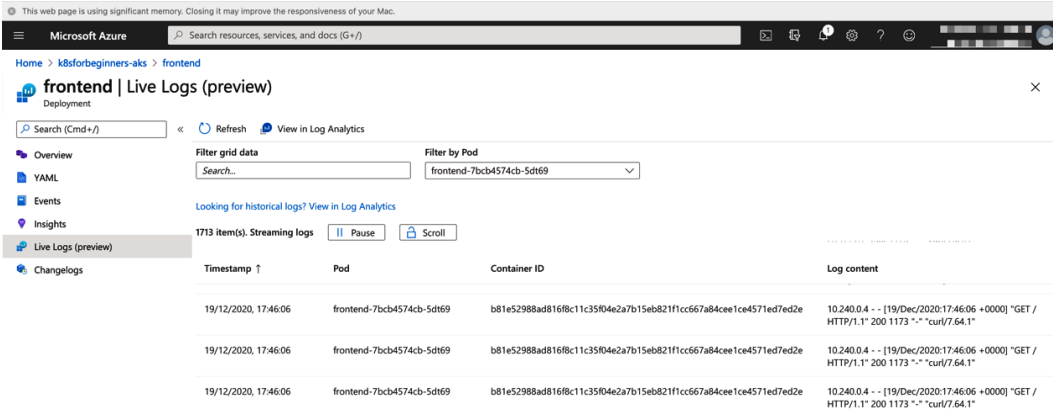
This web page is using significant memory. Closing it may improve the responsiveness of your Mac.

Microsoft Azure

Search resources, services, and docs (G+/)

1

Home > k8sforbeginners-aks > frontend

frontend | Live Logs (preview)

Deployment

×

Search (Cmd+/)

«

Overview

YAML

Events

Insights

Live Logs (preview)

Changelogs

Refresh

View in Log Analytics

Filter grid data

Search...

Filter by Pod

frontend-7bcb4574cb-5dt69

Looking for historical logs? View in Log Analytics

1713 item(s). Streaming logs

Pause

Scroll

| Timestamp ↑ | Pod | Container ID | Log content |
|---|---|---|---|
| 19/12/2020, 17:46:06 | frontend-7bcb4574cb-5dt69 | b81e52988ad816f8c11c35f04e2a7b15eb821f1cc667a84cee1ce4571ed7ed2e | 10.240.0.4 - - [19/Dec/2020:17:46:06 +0000] "GET / HTTP/1.1" 200 1173 "-" "curl/7.64.1" |
| 19/12/2020, 17:46:06 | frontend-7bcb4574cb-5dt69 | b81e52988ad816f8c11c35f04e2a7b15eb821f1cc667a84cee1ce4571ed7ed2e | 10.240.0.4 - - [19/Dec/2020:17:46:06 +0000] "GET / HTTP/1.1" 200 1173 "-" "curl/7.64.1" |
| 19/12/2020, 17:46:06 | frontend-7bcb4574cb-5dt69 | b81e52988ad816f8c11c35f04e2a7b15eb821f1cc667a84cee1ce4571ed7ed2e | 10.240.0.4 - - [19/Dec/2020:17:46:06 +0000] "GET / HTTP/1.1" 200 1173 "-" "curl/7.64.1" |